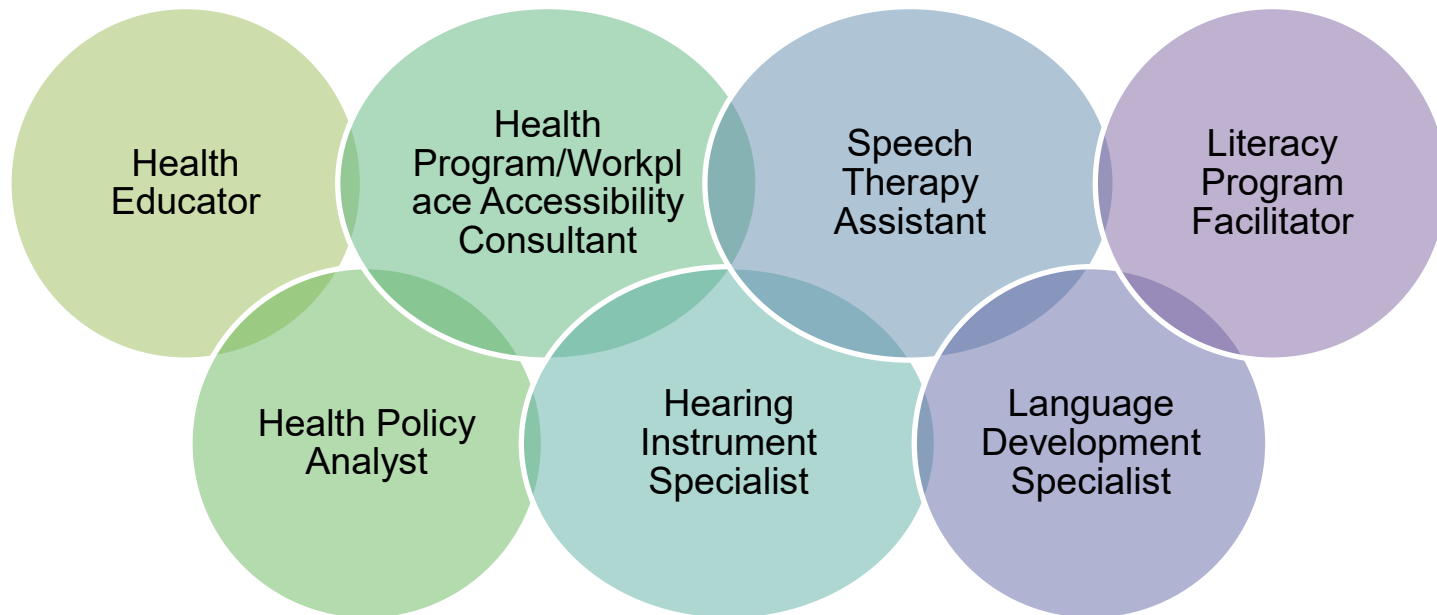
Health Educator

Health Program/Workplace Accessibility Consultant

Speech Therapy Assistant

Literacy Program Facilitator

Health Policy Analyst

Hearing Instrument Specialist

Language Development Specialist